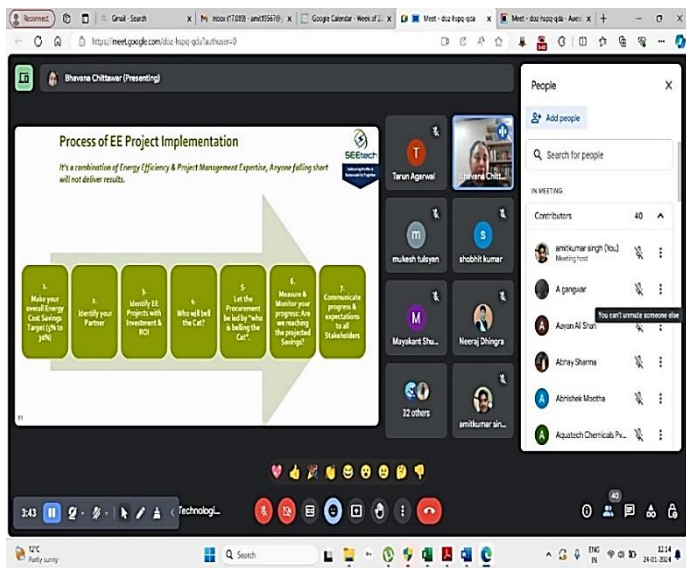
Reconnect | Gmail - Search | Inbox (17,089) - amit81567@ | Google Calendar - Week of 2 | Meet - doz-hspq-qda | Meet - doz-hspq-qda - Aweso

https://meet.google.com/doz-hspq-qda?authuser=0

Bhavana Chittawar (Presenting)

Process of EE Project Implementation

SEEtech

It's a combination of Energy Efficiency & Project Management Expertise, Anyone falling short will not deliver results.

1. Make your overall Energy Cost Savings Target (5% to 30%)

2. Identify your Partner

3. Identify EE Projects with Investment & ROI

4. Who will bell the Cat?

5. Let the Procurement be led by "who is belling the Cat".

6. Measure & Monitor your progress: Are we reaching the projected Savings?

7. Communicate progress & expectations to all Stakeholders

11

Tarun Agarwal
Bhavana Chitt...
mukesh tulsyan
shobhit kumar
Mayakant Shu...
Neeraj Dhingra
32 others
amitkumar sin...

People

Add people

Search for people

IN MEETING

Contributors 40

amitkumar singh (You)
Meeting host

A gangwar

You can't unmute someone else

Aayan Ali Shah

Abhay Sharma

Abhishek Mootha

Aquatech Chemicals Pv...

3:43

Technologi...

40

12°C
Partly sunny

Search

ENG IN

12:14
24-01-2024